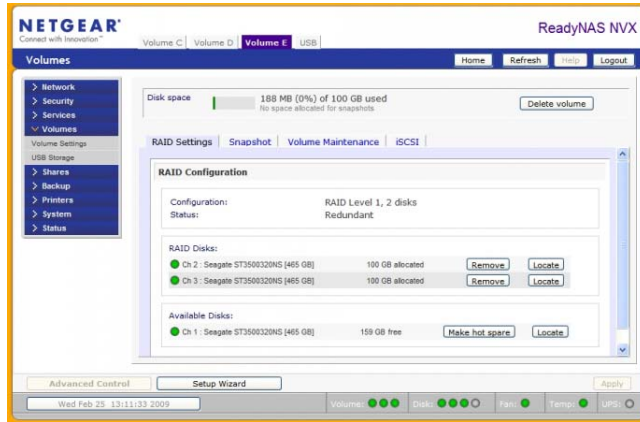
NETGEAR®
Connect with Innovation™

Volume C | Volume D | Volume E | USB

ReadyNAS NVX

Volumes

Home | Refresh | Help | Logout

> Network
> Security
> Services
∨ Volumes
Volume Settings
USB Storage
> Shares
> Backup
> Printers
> System
> Status

Disk space
188 MB (0%) of 100 GB used
No space allocated for snapshots

Delete volume

RAID Settings | Snapshot | Volume Maintenance | iSCSI

RAID Configuration

Configuration: RAID Level 1, 2 disks
Status: Redundant

RAID Disks:
Ch 2 : Seagate ST3500320NS [465 GB] 100 GB allocated Remove Locate
Ch 3 : Seagate ST3500320NS [465 GB] 100 GB allocated Remove Locate

Available Disks:
Ch 1 : Seagate ST3500320NS [465 GB] 159 GB free Make hot spare Locate

Advanced Control | Setup Wizard | Apply

Wed Feb 25 13:11:33 2009 | Volume: | Disk: | Fan: | Temp: | UPS: